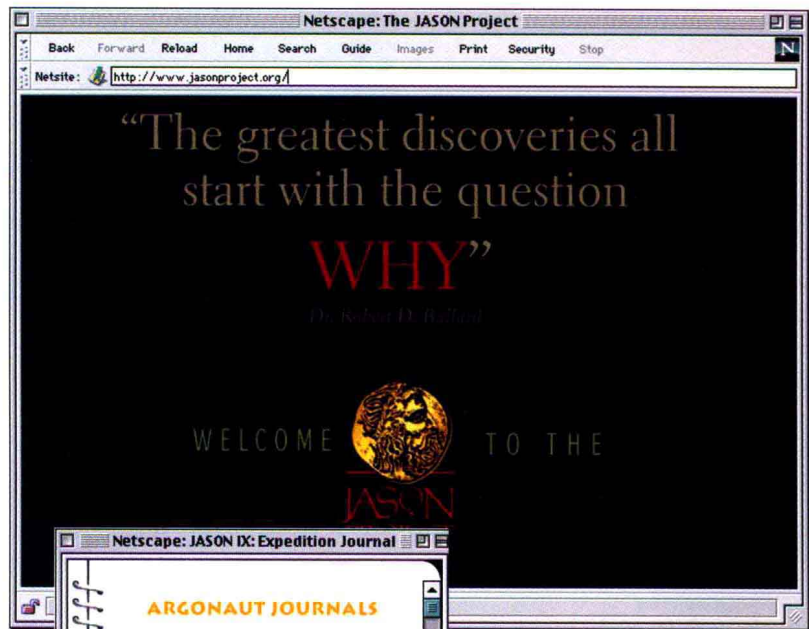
Netscape: The JASON Project

Back Forward Reload Home Search Guide Images Print Security Stop

Netsite: http://www.jasonproject.org/

"The greatest discoveries all start with the question WHY"

Dr. Robert D. Ballard

WELCOME TO THE

JASON

Netscape: JASON IX: Expedition Journal

ARGONAUT JOURNALS